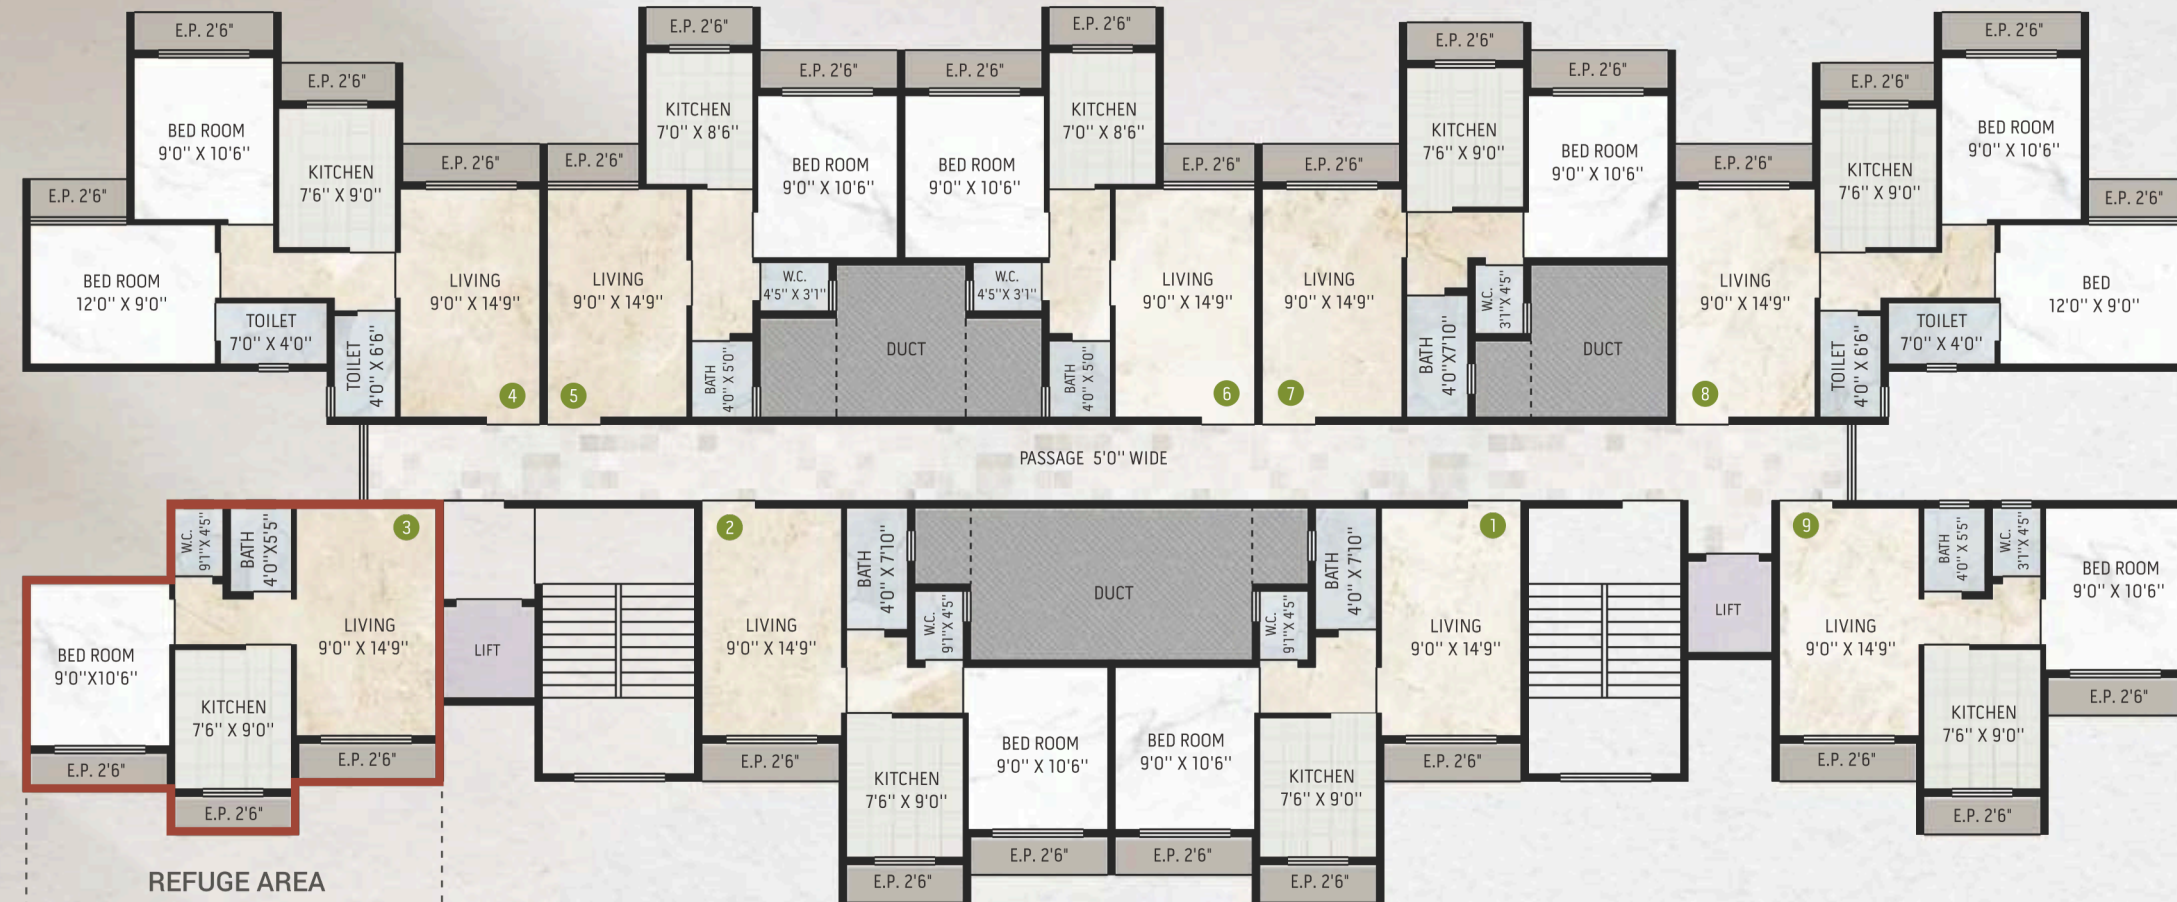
E.P. 2'6"
E.P. 2'6"
E.P. 2'6"
E.P. 2'6"
E.P. 2'6"
E.P. 2'6"
E.P. 2'6"
E.P. 2'6"
E.P. 2'6"
BED ROOM
9'0" X 10'6"
KITCHEN
7'6" X 9'0"
E.P. 2'6"
E.P. 2'6"
KITCHEN
7'0" X 8'6"
BED ROOM
9'0" X 10'6"
BED ROOM
9'0" X 10'6"
KITCHEN
7'0" X 8'6"
E.P. 2'6"
E.P. 2'6"
KITCHEN
7'6" X 9'0"
BED ROOM
9'0" X 10'6"
E.P. 2'6"
KITCHEN
7'6" X 9'0"
BED ROOM
9'0" X 10'6"
E.P. 2'6"
E.P. 2'6"
BED ROOM
12'0" X 9'0"
TOILET
7'0" X 4'0"
TOILET
4'0" X 6'6"
LIVING
9'0" X 14'9"
4
LIVING
9'0" X 14'9"
5
W.C.
4'5" X 3'1"
W.C.
4'5"X 3'1"
BATH
4'0" X 5'0"
DUCT
BATH
4'0" X 5'0"
LIVING
9'0" X 14'9"
6
LIVING
9'0" X 14'9"
7
W.C.
3'1" X 4'5"
BATH
4'0"X7'10"
DUCT
LIVING
9'0" X 14'9"
8
TOILET
4'0" X 6'6"
TOILET
7'0" X 4'0"
BED
12'0" X 9'0"
PASSAGE 5'0" WIDE
W.C.
9'1"X 4'5"
BATH
4'0"X5'5"
3
LIVING
9'0" X 14'9"
BED ROOM
9'0"X10'6"
KITCHEN
7'6" X 9'0"
E.P. 2'6"
E.P. 2'6"
E.P. 2'6"
LIFT
2
LIVING
9'0" X 14'9"
E.P. 2'6"
BATH
4'0" X 7'10"
W.C.
9'1" X 4'5"
DUCT
W.C.
9'1" X 4'5"
BATH
4'0" X 7'10"
KITCHEN
7'6" X 9'0"
E.P. 2'6"
BED ROOM
9'0" X 10'6"
E.P. 2'6"
BED ROOM
9'0" X 10'6"
E.P. 2'6"
KITCHEN
7'6" X 9'0"
E.P. 2'6"
1
LIVING
9'0" X 14'9"
E.P. 2'6"
LIFT
9
LIVING
9'0" X 14'9"
E.P. 2'6"
BATH
4'0" X 5'5"
W.C.
3'1" X 4'5"
BED ROOM
9'0" X 10'6"
E.P. 2'6"
KITCHEN
7'6" X 9'0"
E.P. 2'6"
REFUGE AREA